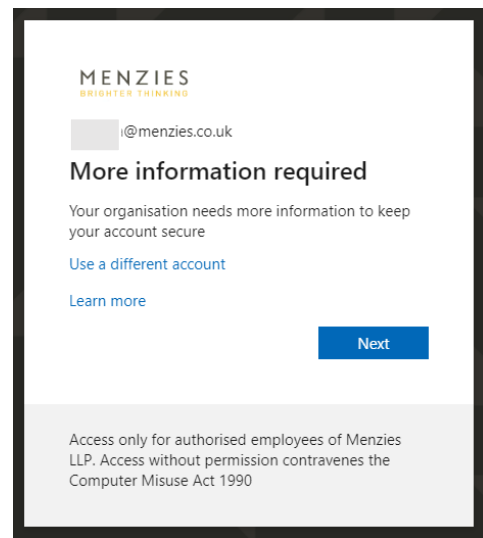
MENZIES
BRIGHTER THINKING

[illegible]@menzies.co.uk

More information required

Your organisation needs more information to keep your account secure

Use a different account

Learn more

Next

Access only for authorised employees of Menzies LLP. Access without permission contravenes the Computer Misuse Act 1990